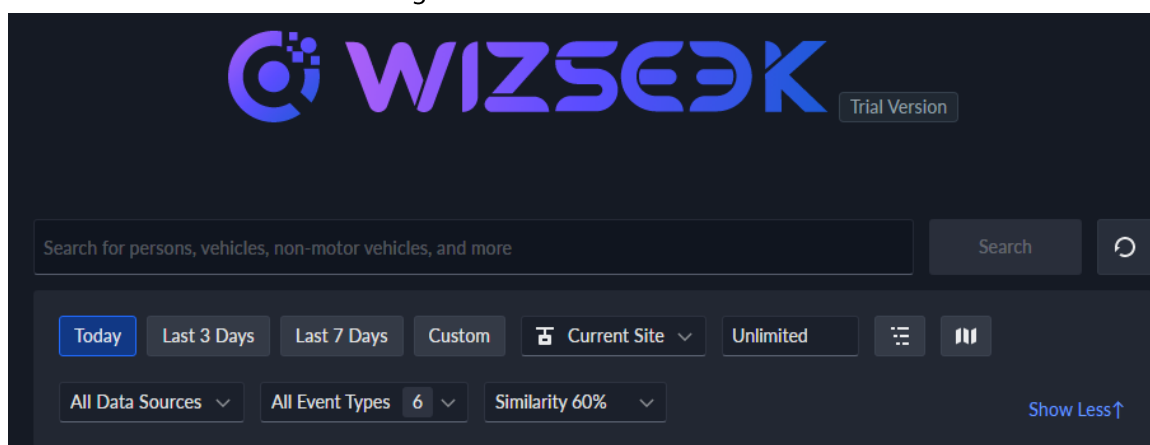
WIZSEEK Trial Version

Search for persons, vehicles, non-motor vehicles, and more

Search

Today Last 3 Days Last 7 Days Custom Current Site Unlimited

All Data Sources All Event Types 6 Similarity 60%

Show Less↑